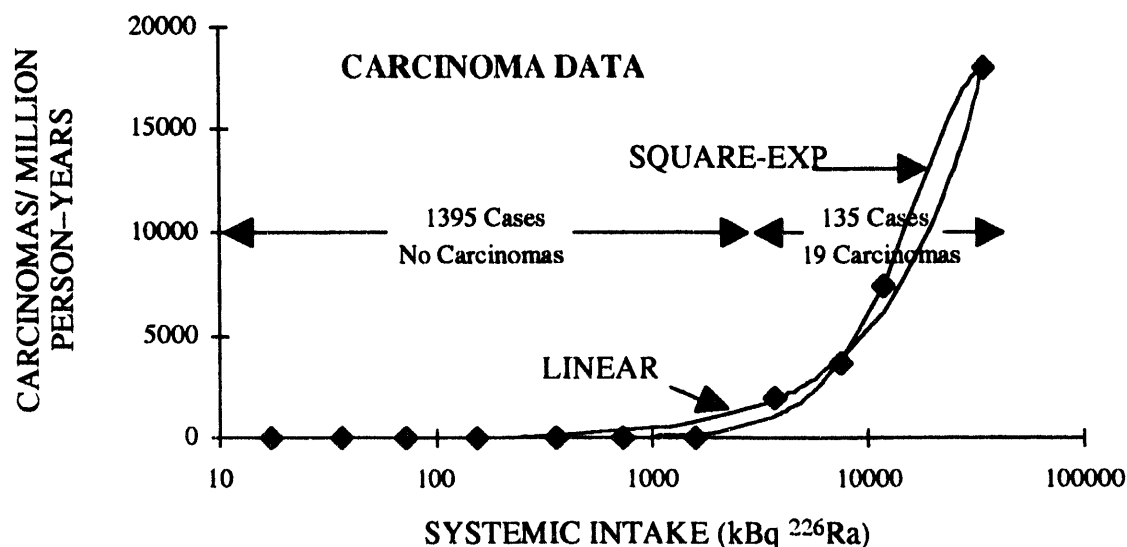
CARCINOMA DATA

CARCINOMAS/ MILLION PERSON–YEARS

20000
15000
10000
5000
0

SQUARE-EXP

1395 Cases
No Carcinomas

135 Cases
19 Carcinomas

LINEAR

10
100
1000
10000
100000

SYSTEMIC INTAKE (kBq $^{226}$Ra)